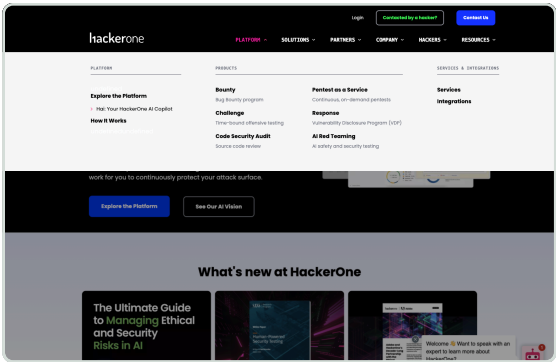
Login
Contacted by a hacker?
Contact Us

hackerone
PLATFORM
SOLUTIONS
PARTNERS
COMPANY
HACKERS
RESOURCES

PLATFORM
Explore the Platform
Hai: Your HackerOne AI Copilot
How it Works

PRODUCTS
Bounty
Bug Bounty program
Challenge
Time-bound offensive testing
Code Security Audit
Source code review
Pentest as a Service
Continuous, on-demand pentests
Response
Vulnerability Disclosure Program (VDP)
AI Red Teaming
AI safety and security testing

SERVICES & INTEGRATIONS
Services
Integrations

work for you to continuously protect your attack surface.

Explore the Platform
See Our AI Vision

What's new at HackerOne

The Ultimate Guide to Managing Ethical and Security Risks in AI

Welcome 👋 Want to speak with an expert to learn more about HackerOne?